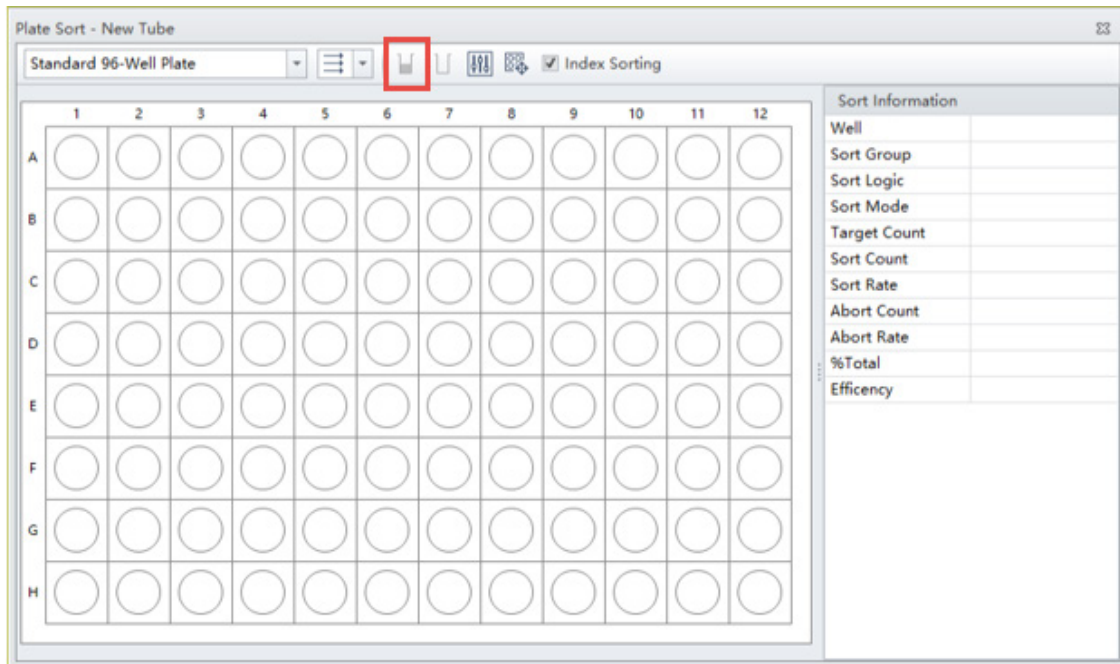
Plate Sort - New Tube

Standard 96-Well Plate

Index Sorting

| | 1 | 2 | 3 | 4 | 5 | 6 | 7 | 8 | 9 | 10 | 11 | 12 |
|---|---|---|---|---|---|---|---|---|---|---|---|---|
| A | | | | | | | | | | | | |
| B | | | | | | | | | | | | |
| C | | | | | | | | | | | | |
| D | | | | | | | | | | | | |
| E | | | | | | | | | | | | |
| F | | | | | | | | | | | | |
| G | | | | | | | | | | | | |
| H | | | | | | | | | | | | |

Sort Information

| | |
|---|---|
| Well | |
| Sort Group | |
| Sort Logic | |
| Sort Mode | |
| Target Count | |
| Sort Count | |
| Sort Rate | |
| Abort Count | |
| Abort Rate | |
| %Total | |
| Efficency | |